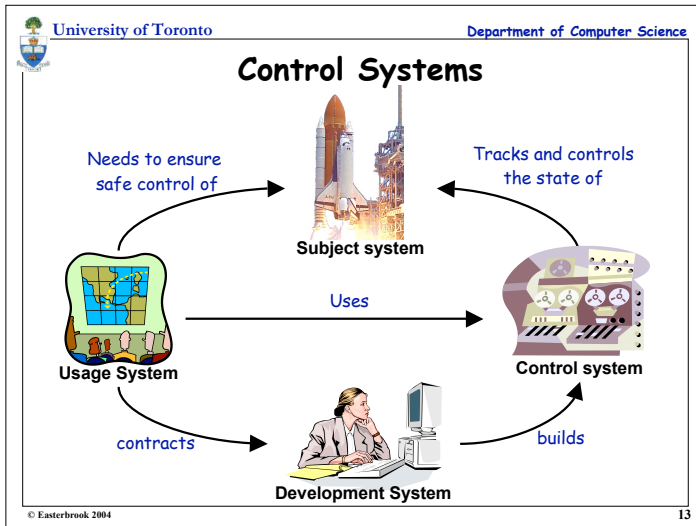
University of Toronto

Department of Computer Science

Control Systems

Needs to ensure safe control of

Tracks and controls the state of

Subject system

Uses

Usage System

Control system

contracts

builds

Development System

© Easterbrook 2004

13